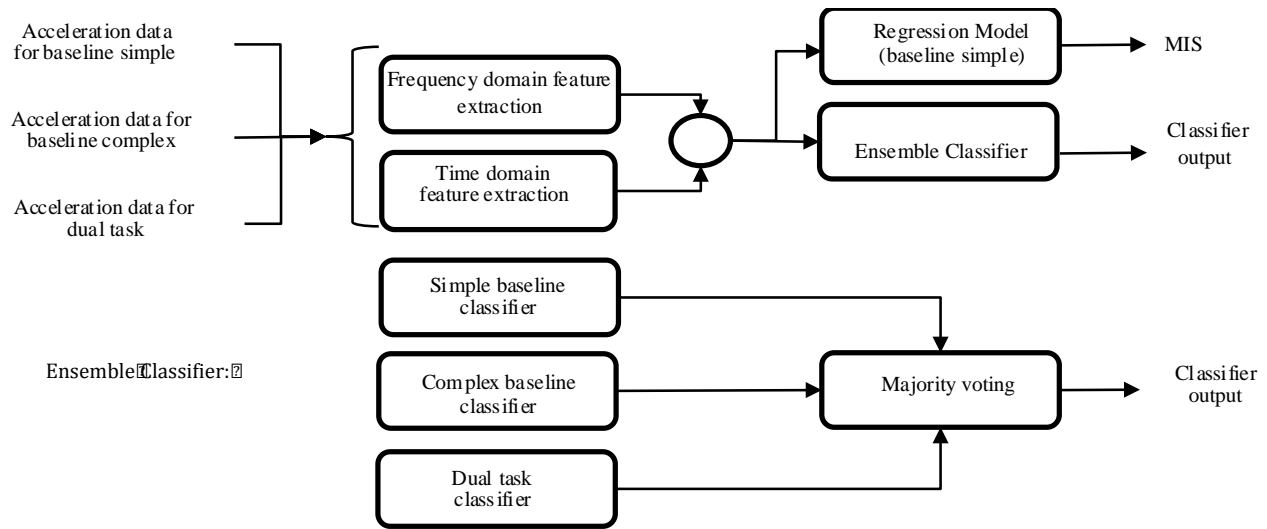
Acceleration data for baseline simple

Acceleration data for baseline complex

Acceleration data for dual task

Frequency domain feature extraction

Time domain feature extraction

Regression Model (baseline simple)

MIS

Ensemble Classifier

Classifier output

Ensemble Classifier:

Simple baseline classifier

Complex baseline classifier

Dual task classifier

Majority voting

Classifier output